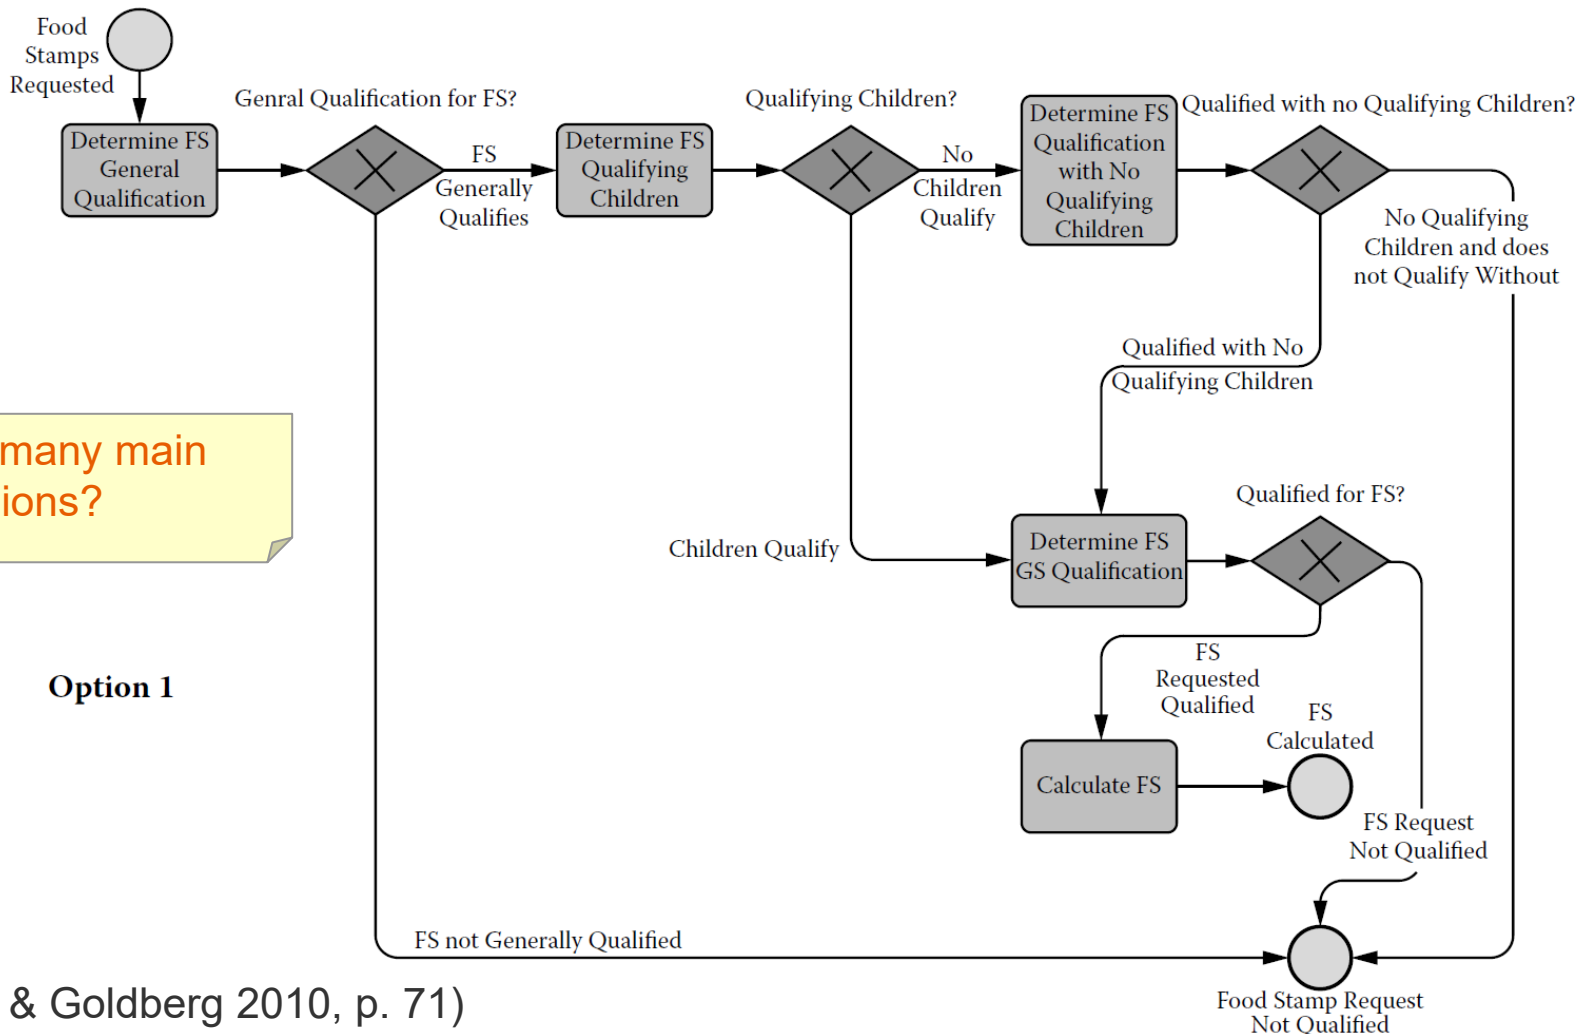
Food Stamps Requested

Determine FS General Qualification

Genral Qualification for FS?

FS Generally Qualifies

Determine FS Qualifying Children

Qualifying Children?

No Children Qualify

Determine FS Qualification with No Qualifying Children

Qualified with no Qualifying Children?

No Qualifying Children and does not Qualify Without

Qualified with No Qualifying Children

many main ions?

Children Qualify

Determine FS GS Qualification

Qualified for FS?

FS Requested Qualified

Option 1

Calculate FS

FS Calculated

FS Request Not Qualified

FS not Generally Qualified

& Goldberg 2010, p. 71)

Food Stamp Request Not Qualified